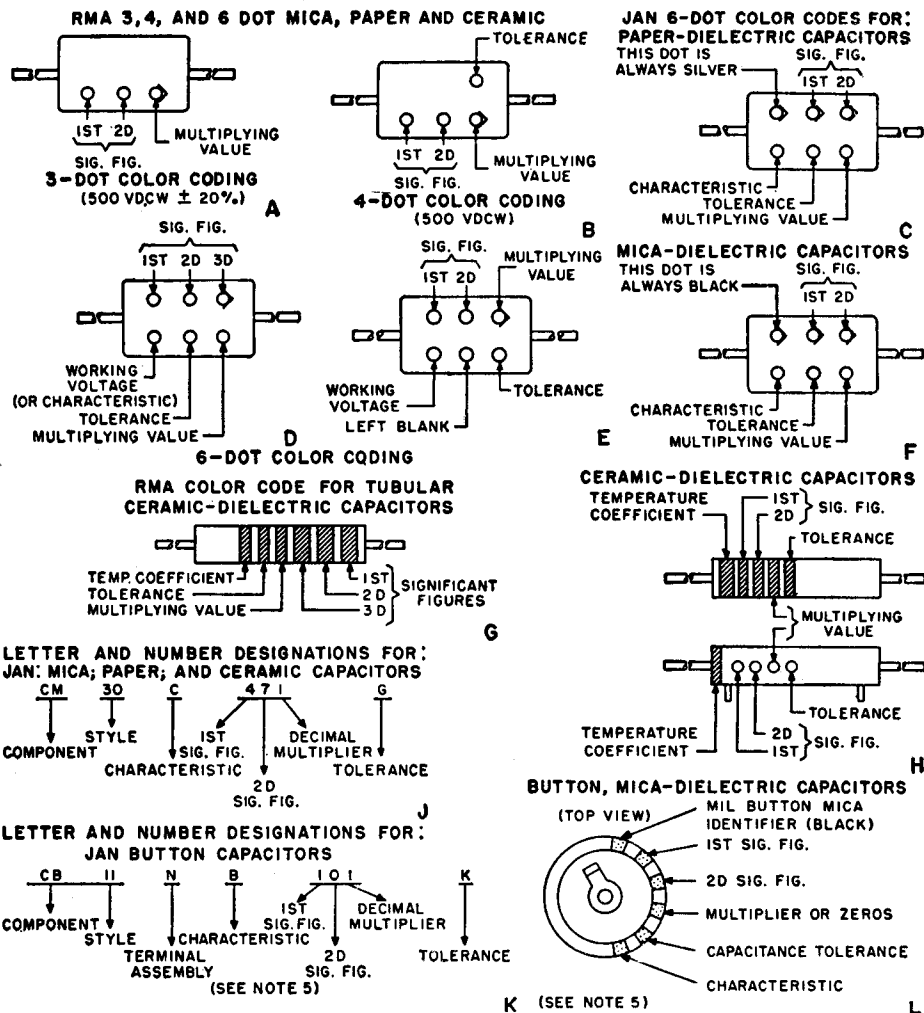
RMA 3,4, AND 6 DOT MICA, PAPER AND CERAMIC

1ST 2D
SIG. FIG.
MULTIPLYING VALUE
3-DOT COLOR CODING
(500 VDCW ± 20%)
A

TOLERANCE
1ST 2D
SIG. FIG.
MULTIPLYING VALUE
4-DOT COLOR CODING
(500 VDCW)
B

JAN 6-DOT COLOR CODES FOR:
PAPER-DIELECTRIC CAPACITORS
THIS DOT IS ALWAYS SILVER
SIG. FIG.
1ST 2D
CHARACTERISTIC
TOLERANCE
MULTIPLYING VALUE
C

SIG. FIG.
1ST 2D 3D
WORKING VOLTAGE (OR CHARACTERISTIC)
TOLERANCE
MULTIPLYING VALUE
D

SIG. FIG.
1ST 2D
MULTIPLYING VALUE
WORKING VOLTAGE
LEFT BLANK
TOLERANCE
E

6-DOT COLOR CODING

MICA-DIELECTRIC CAPACITORS
THIS DOT IS ALWAYS BLACK
SIG. FIG.
1ST 2D
CHARACTERISTIC
TOLERANCE
MULTIPLYING VALUE
F

RMA COLOR CODE FOR TUBULAR CERAMIC-DIELECTRIC CAPACITORS
TEMP. COEFFICIENT
TOLERANCE
MULTIPLYING VALUE
1ST
2D
3D
SIGNIFICANT FIGURES
G

CERAMIC-DIELECTRIC CAPACITORS
TEMPERATURE COEFFICIENT
1ST
2D
SIG. FIG.
TOLERANCE
MULTIPLYING VALUE
TOLERANCE
TEMPERATURE COEFFICIENT
2D
1ST
SIG. FIG.
H

LETTER AND NUMBER DESIGNATIONS FOR:
JAN: MICA; PAPER; AND CERAMIC CAPACITORS
CM 30 C 471 G
COMPONENT
STYLE
CHARACTERISTIC
1ST SIG. FIG.
2D SIG. FIG.
DECIMAL MULTIPLIER
TOLERANCE
J

LETTER AND NUMBER DESIGNATIONS FOR:
JAN BUTTON CAPACITORS
CB 11 N B 101 K
COMPONENT
STYLE
TERMINAL ASSEMBLY
CHARACTERISTIC
1ST SIG. FIG.
2D SIG. FIG.
DECIMAL MULTIPLIER
TOLERANCE
(SEE NOTE 5)
K

BUTTON, MICA-DIELECTRIC CAPACITORS
(TOP VIEW)
MIL BUTTON MICA IDENTIFIER (BLACK)
1ST SIG. FIG.
2D SIG. FIG.
MULTIPLIER OR ZEROS
CAPACITANCE TOLERANCE
CHARACTERISTIC
(SEE NOTE 5)
L